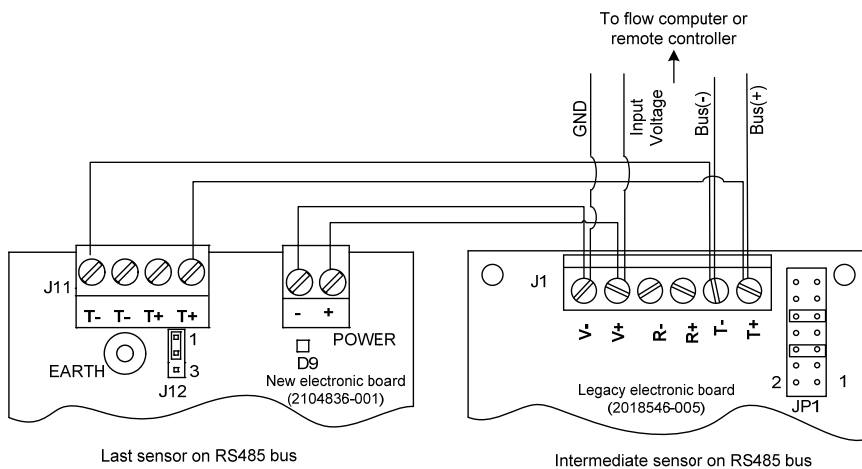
To flow computer or remote controller

GND
Input Voltage
Bus(-)
Bus(+)

J11
T- T- T+ T+
EARTH
1
3
J12
- +
POWER
D9
New electronic board
(2104836-001)

J1
V- V+ R- R+ T- T+
Legacy electronic board
(2018546-005)
2 1
JP1

Last sensor on RS485 bus

Intermediate sensor on RS485 bus